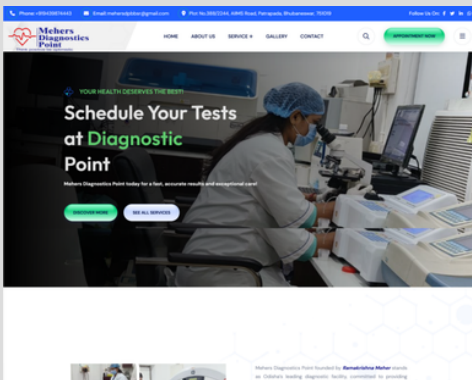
Phone: +919438874443 Email: mehersdpbbsr@gmail.com Plot No.369/2244, AIIMS Road, Patrapada, Bhubaneswar, 751019 Follow Us On:

Mehers Diagnostics Point

HOME ABOUT US SERVICE GALLERY CONTACT

APPOINTMENT NOW

YOUR HEALTH DESERVES THE BEST!

Schedule Your Tests at Diagnostic Point

Mehers Diagnostics Point today for a fast, accurate results and exceptional care!

DISCOVER MORE SEE ALL SERVICES

Mehers Diagnostics Point founded by Ramakrishna Meher stands as Odisha's leading diagnostic facility, committed to providing